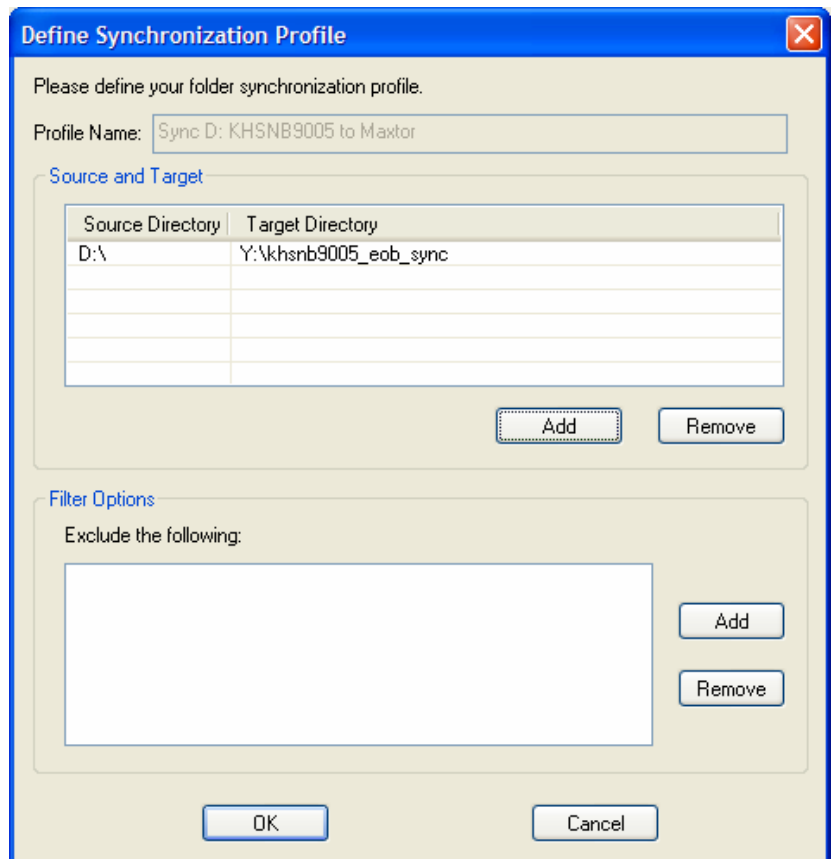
Define Synchronization Profile

Please define your folder synchronization profile.

Profile Name: Sync D: KHSNB9005 to Maxtor

Source and Target

| Source Directory | Target Directory |
|---|---|
| D:\ | Y:\khsnb9005_eob_sync |

Add Remove

Filter Options

Exclude the following:

Add

Remove

OK Cancel